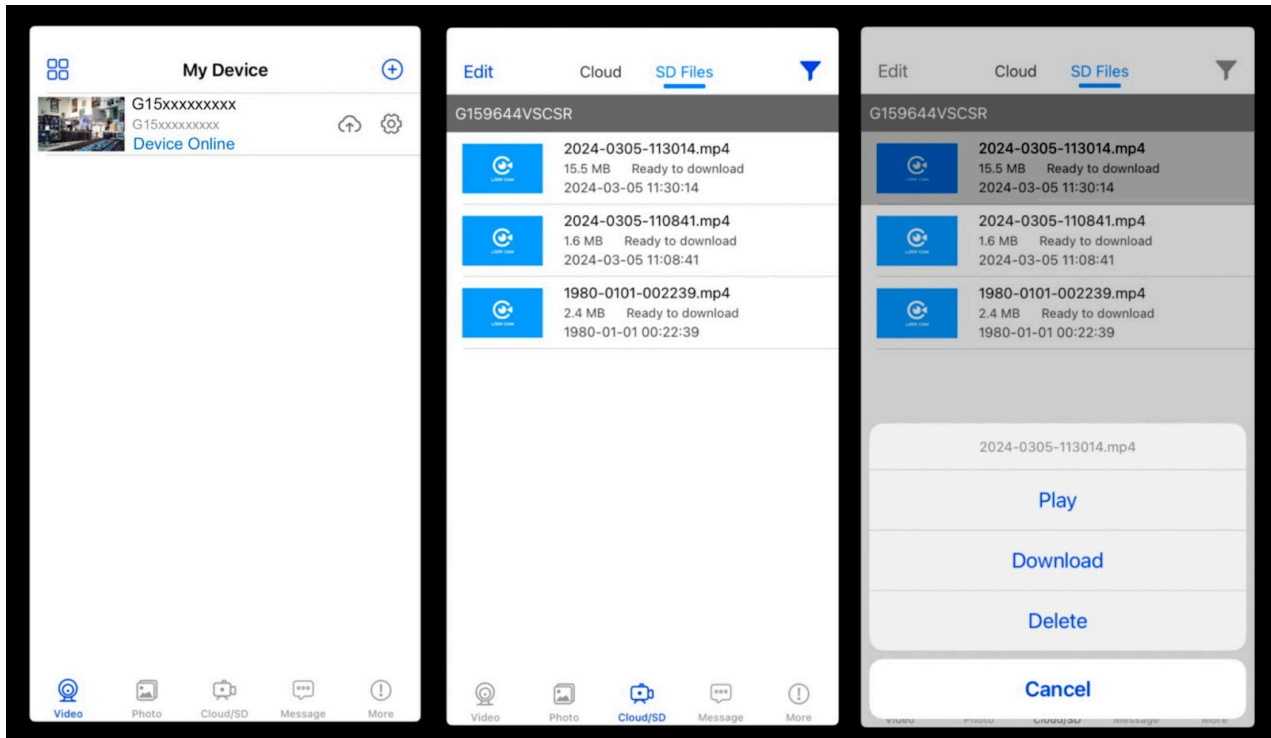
My Device

G15xxxxxxxxx
G15xxxxxxxxx
Device Online

Video Photo Cloud/SD Message More

Edit Cloud SD Files

G159644VSCSR

2024-0305-113014.mp4
15.5 MB Ready to download
2024-03-05 11:30:14

2024-0305-110841.mp4
1.6 MB Ready to download
2024-03-05 11:08:41

1980-0101-002239.mp4
2.4 MB Ready to download
1980-01-01 00:22:39

Video Photo Cloud/SD Message More

Edit Cloud SD Files

G159644VSCSR

2024-0305-113014.mp4
15.5 MB Ready to download
2024-03-05 11:30:14

2024-0305-110841.mp4
1.6 MB Ready to download
2024-03-05 11:08:41

1980-0101-002239.mp4
2.4 MB Ready to download
1980-01-01 00:22:39

2024-0305-113014.mp4

Play

Download

Delete

Cancel